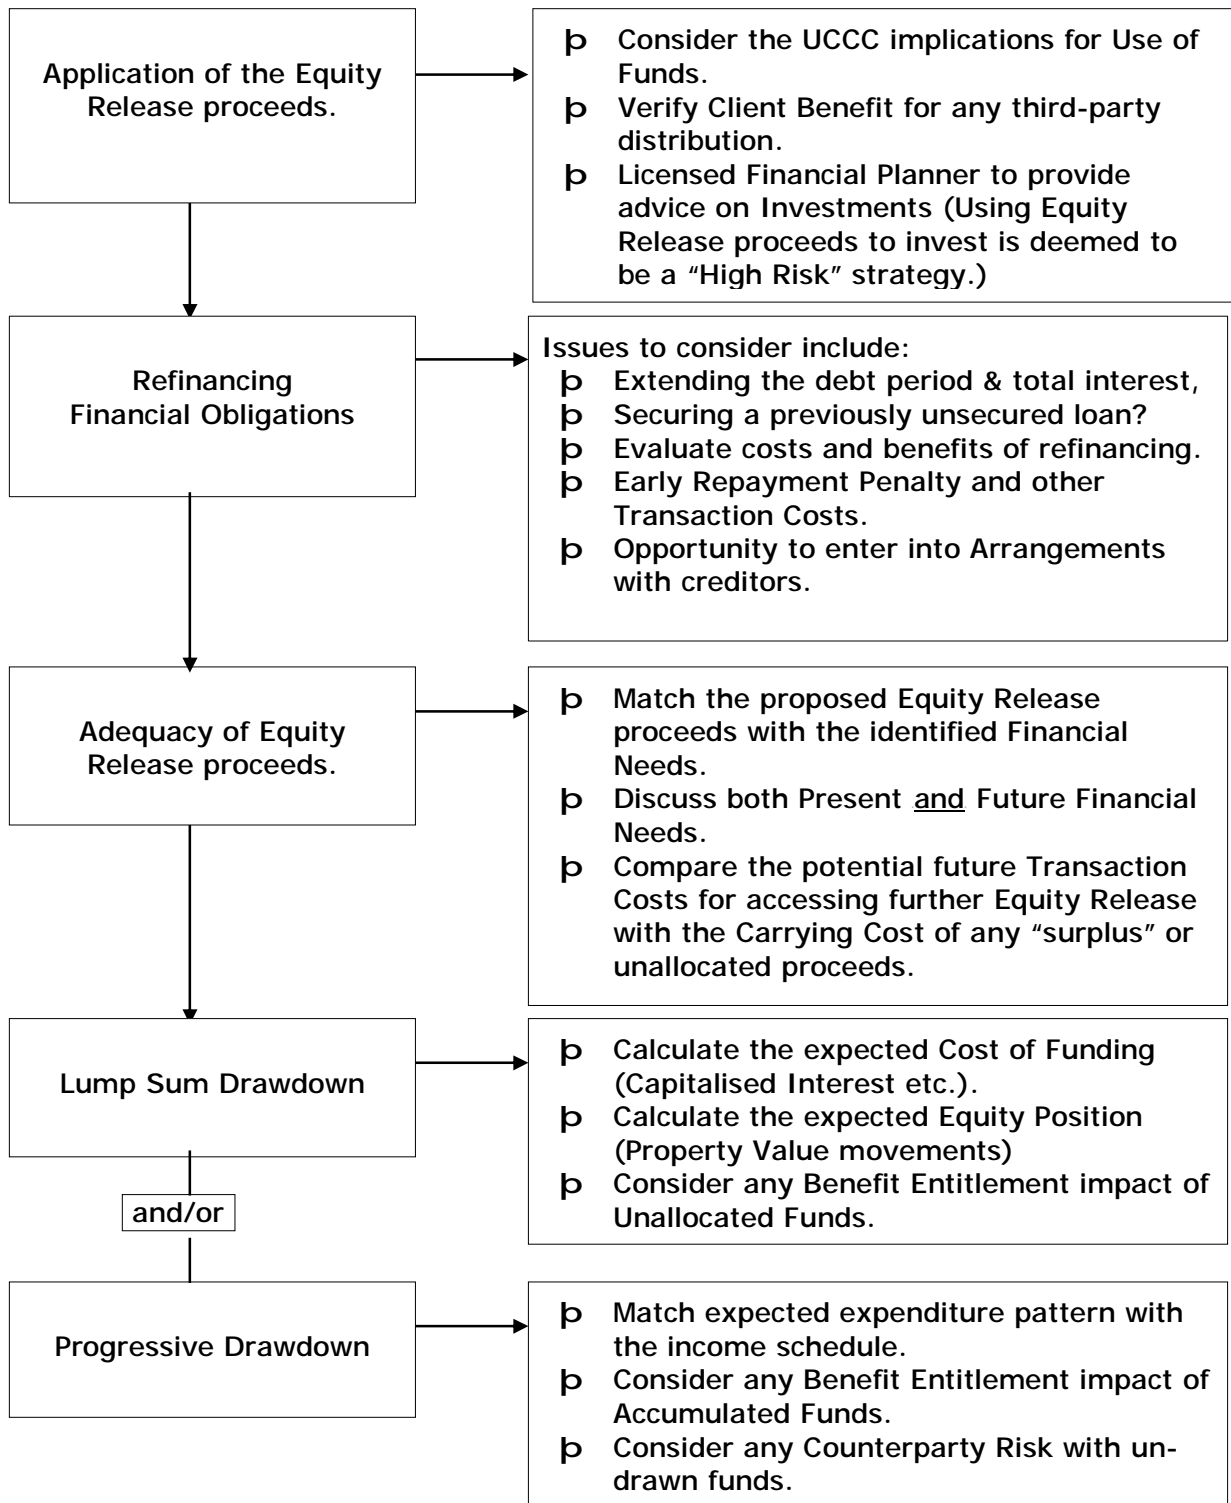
Application of the Equity Release proceeds.

þ Consider the UCCC implications for Use of Funds.
þ Verify Client Benefit for any third-party distribution.
þ Licensed Financial Planner to provide advice on Investments (Using Equity Release proceeds to invest is deemed to be a "High Risk" strategy.)

Refinancing Financial Obligations

Issues to consider include:
þ Extending the debt period & total interest,
þ Securing a previously unsecured loan?
þ Evaluate costs and benefits of refinancing.
þ Early Repayment Penalty and other Transaction Costs.
þ Opportunity to enter into Arrangements with creditors.

Adequacy of Equity Release proceeds.

þ Match the proposed Equity Release proceeds with the identified Financial Needs.
þ Discuss both Present and Future Financial Needs.
þ Compare the potential future Transaction Costs for accessing further Equity Release with the Carrying Cost of any "surplus" or unallocated proceeds.

Lump Sum Drawdown

þ Calculate the expected Cost of Funding (Capitalised Interest etc.).
þ Calculate the expected Equity Position (Property Value movements)
þ Consider any Benefit Entitlement impact of Unallocated Funds.

and/or

Progressive Drawdown

þ Match expected expenditure pattern with the income schedule.
þ Consider any Benefit Entitlement impact of Accumulated Funds.
þ Consider any Counterparty Risk with undrawn funds.